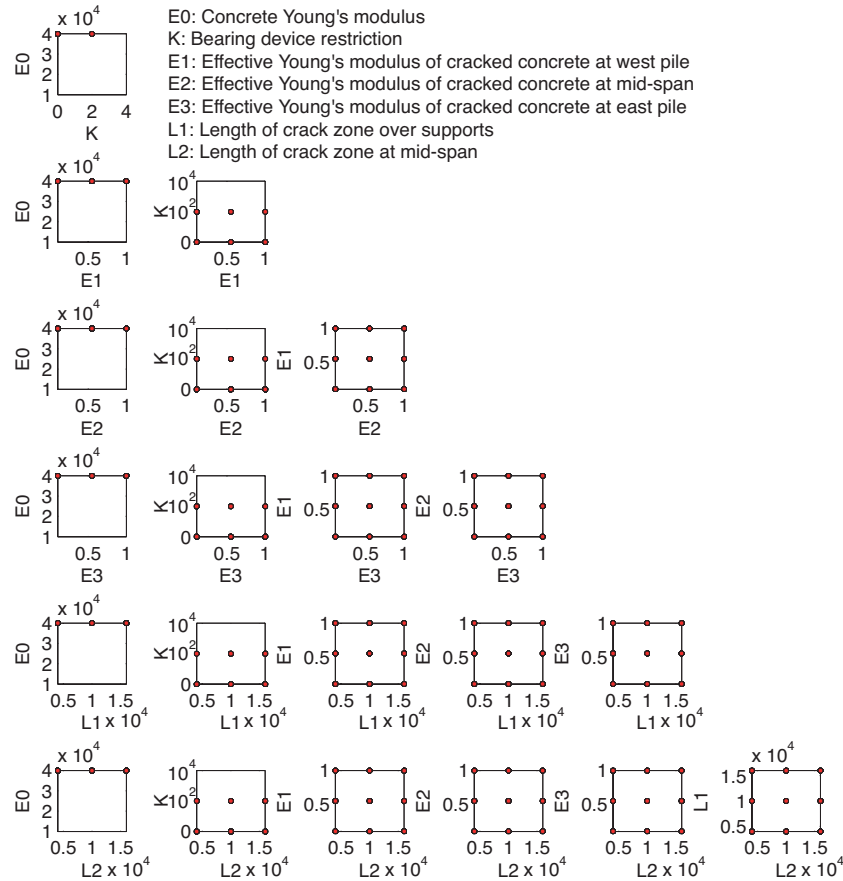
E0: Concrete Young's modulus
K: Bearing device restriction
E1: Effective Young's modulus of cracked concrete at west pile
E2: Effective Young's modulus of cracked concrete at mid-span
E3: Effective Young's modulus of cracked concrete at east pile
L1: Length of crack zone over supports
L2: Length of crack zone at mid-span

$x\ 10^4$
E0
4
3
2
1
0 2 4
K

$x\ 10^4$
E0
4
3
2
1
0.5 1
E1

$10^4$
K $10^2$
0
0.5 1
E1

$x\ 10^4$
E0
4
3
2
1
0.5 1
E2

$10^4$
K $10^2$
0
0.5 1
E2

E1
1
0.5
0.5 1
E2

$x\ 10^4$
E0
4
3
2
1
0.5 1
E3

$10^4$
K $10^2$
0
0.5 1
E3

E1
1
0.5
0.5 1
E3

E2
1
0.5
0.5 1
E3

$x\ 10^4$
E0
4
3
2
1
0.5 1 1.5
L1 $x\ 10^4$

$10^4$
K $10^2$
0
0.5 1 1.5
L1 $x\ 10^4$

E1
1
0.5
0.5 1 1.5
L1 $x\ 10^4$

E2
1
0.5
0.5 1 1.5
L1 $x\ 10^4$

E3
1
0.5
0.5 1 1.5
L1 $x\ 10^4$

$x\ 10^4$
E0
4
3
2
1
0.5 1 1.5
L2 $x\ 10^4$

$10^4$
K $10^2$
0
0.5 1 1.5
L2 $x\ 10^4$

E1
1
0.5
0.5 1 1.5
L2 $x\ 10^4$

E2
1
0.5
0.5 1 1.5
L2 $x\ 10^4$

E3
1
0.5
0.5 1 1.5
L2 $x\ 10^4$

$x\ 10^4$
L1
1.5
1
0.5
0.5 1 1.5
L2 $x\ 10^4$